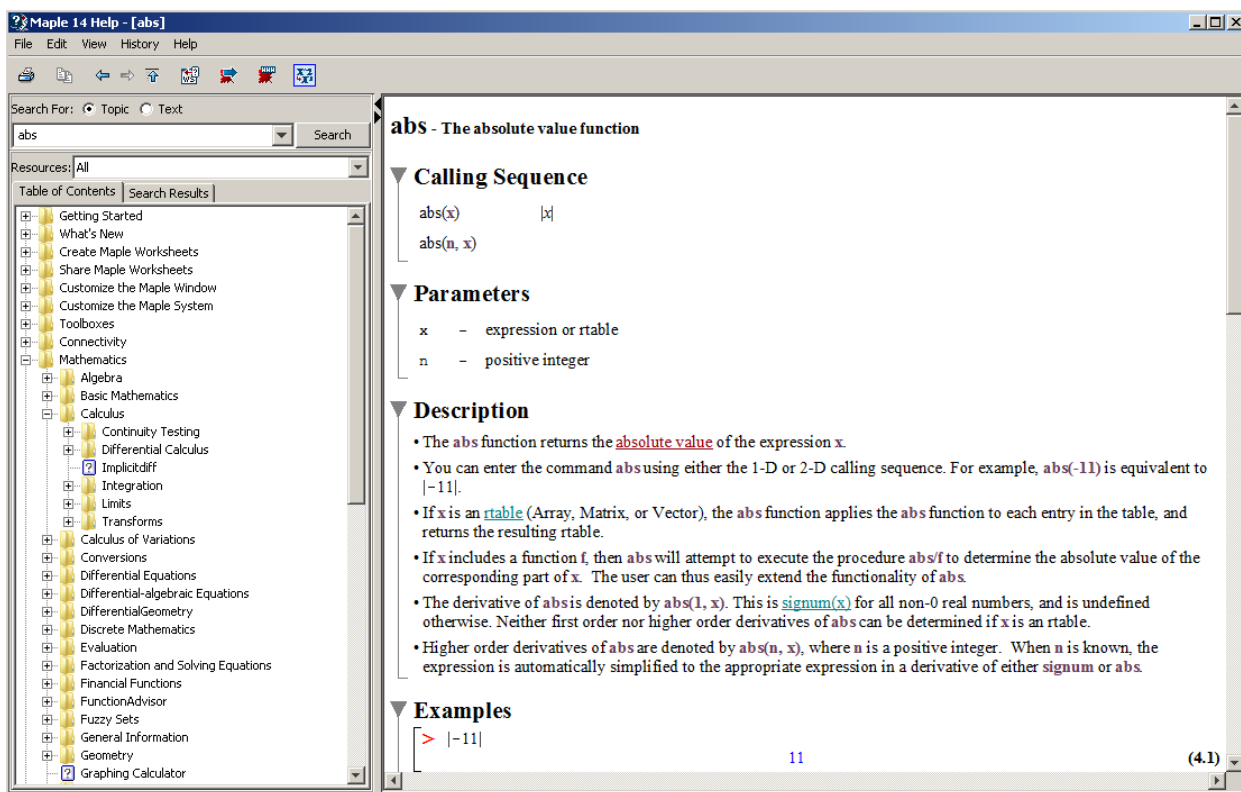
Maple 14 Help - [abs]

File Edit View History Help

Search For: Topic Text

abs

Search

Resources: All

Table of Contents | Search Results

Getting Started
What's New
Create Maple Worksheets
Share Maple Worksheets
Customize the Maple Window
Customize the Maple System
Toolboxes
Connectivity
Mathematics
Algebra
Basic Mathematics
Calculus
Continuity Testing
Differential Calculus
Implicitdiff
Integration
Limits
Transforms
Calculus of Variations
Conversions
Differential Equations
Differential-algebraic Equations
DifferentialGeometry
Discrete Mathematics
Evaluation
Factorization and Solving Equations
Financial Functions
FunctionAdvisor
Fuzzy Sets
General Information
Geometry
Graphing Calculator

abs - The absolute value function

Calling Sequence

abs(x) $|x|$

abs(n, x)

Parameters

x – expression or rtable

n – positive integer

Description

• The abs function returns the absolute value of the expression x.

• You can enter the command abs using either the 1-D or 2-D calling sequence. For example, abs(-11) is equivalent to $|-11|$.

• If x is an rtable (Array, Matrix, or Vector), the abs function applies the abs function to each entry in the table, and returns the resulting rtable.

• If x includes a function f, then abs will attempt to execute the procedure abs/f to determine the absolute value of the corresponding part of x. The user can thus easily extend the functionality of abs.

• The derivative of abs is denoted by abs(1, x). This is signum(x) for all non-0 real numbers, and is undefined otherwise. Neither first order nor higher order derivatives of abs can be determined if x is an rtable.

• Higher order derivatives of abs are denoted by abs(n, x), where n is a positive integer. When n is known, the expression is automatically simplified to the appropriate expression in a derivative of either signum or abs.

Examples

> $|-11|$

11 (4.1)